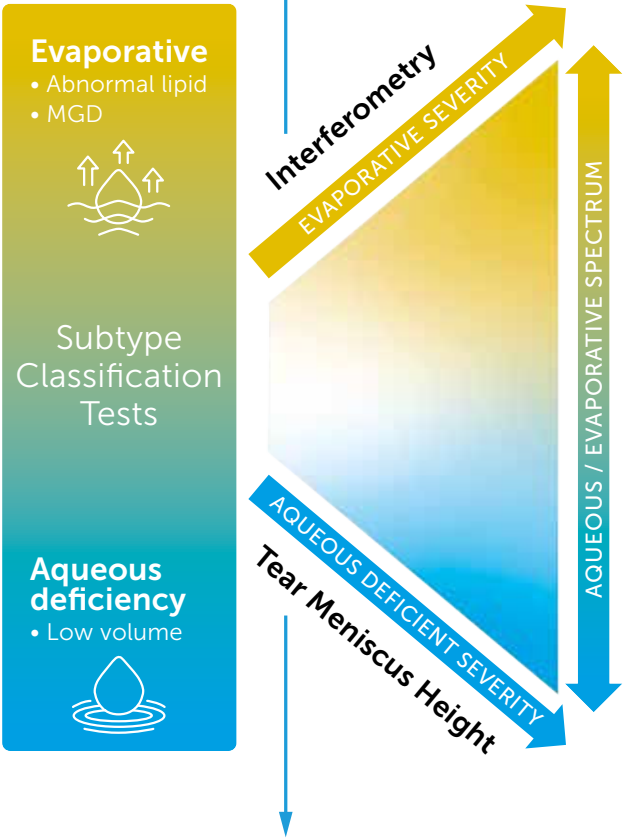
Evaporative
• Abnormal lipid
• MGD

Subtype Classification Tests

Aqueous deficiency
• Low volume

Interferometry

EVAPORATIVE SEVERITY

AQUEOUS / EVAPORATIVE SPECTRUM

AQUEOUS DEFICIENT SEVERITY

Tear Meniscus Height